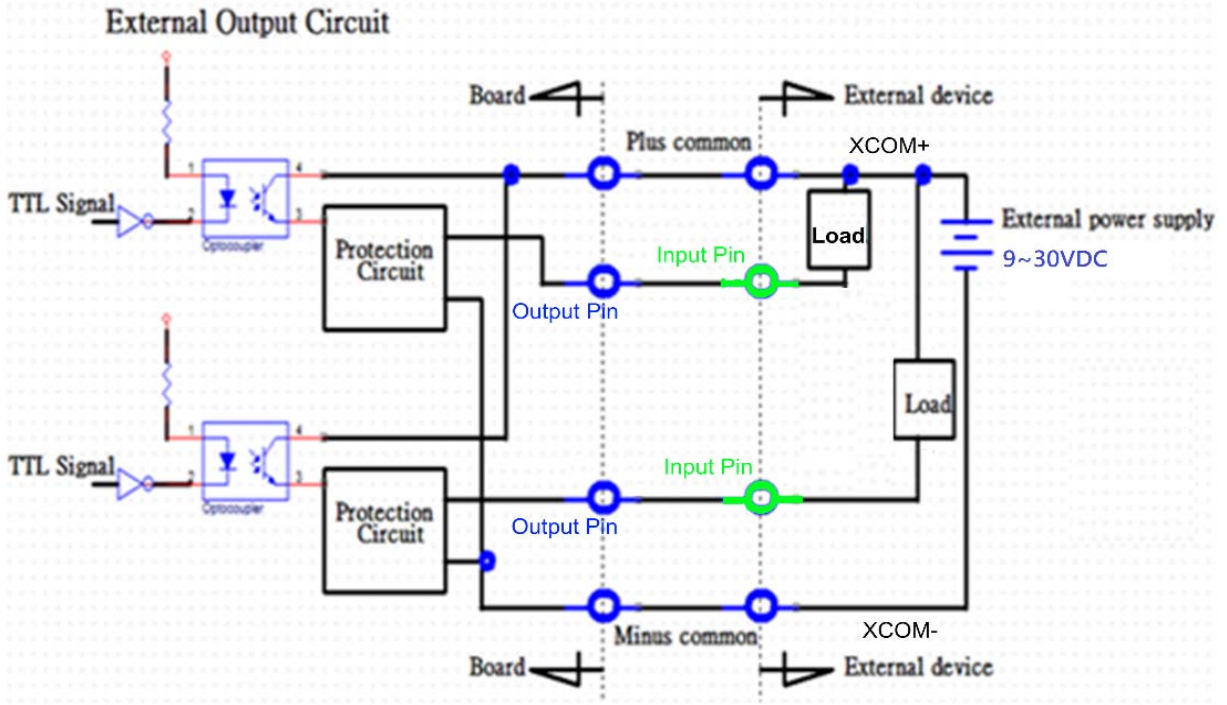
External Output Circuit

Board

External device

Plus common

XCOM+

TTL Signal

1 4

2 3

Optocoupler

Protection Circuit

Load

External power supply

9~30VDC

Input Pin

Output Pin

Load

TTL Signal

1 4

2 3

Optocoupler

Protection Circuit

Input Pin

Output Pin

Minus common

XCOM-

Board

External device